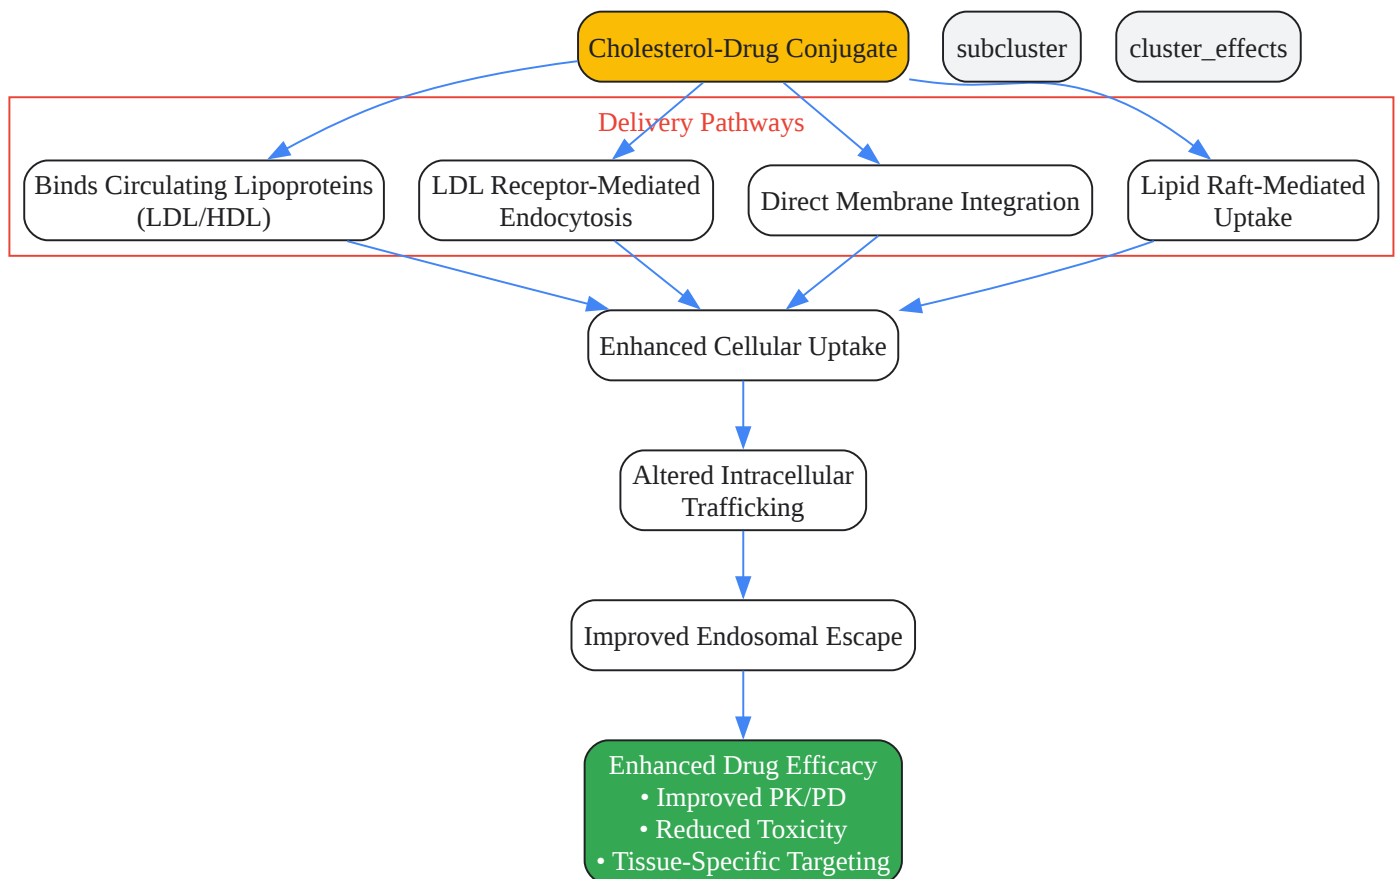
Cholesterol-Drug Conjugate

subcluster

cluster_effects

Delivery Pathways

Binds Circulating Lipoproteins (LDL/HDL)

LDL Receptor-Mediated Endocytosis

Direct Membrane Integration

Lipid Raft-Mediated Uptake

Enhanced Cellular Uptake

Altered Intracellular Trafficking

Improved Endosomal Escape

Enhanced Drug Efficacy
• Improved PK/PD
• Reduced Toxicity
• Tissue-Specific Targeting